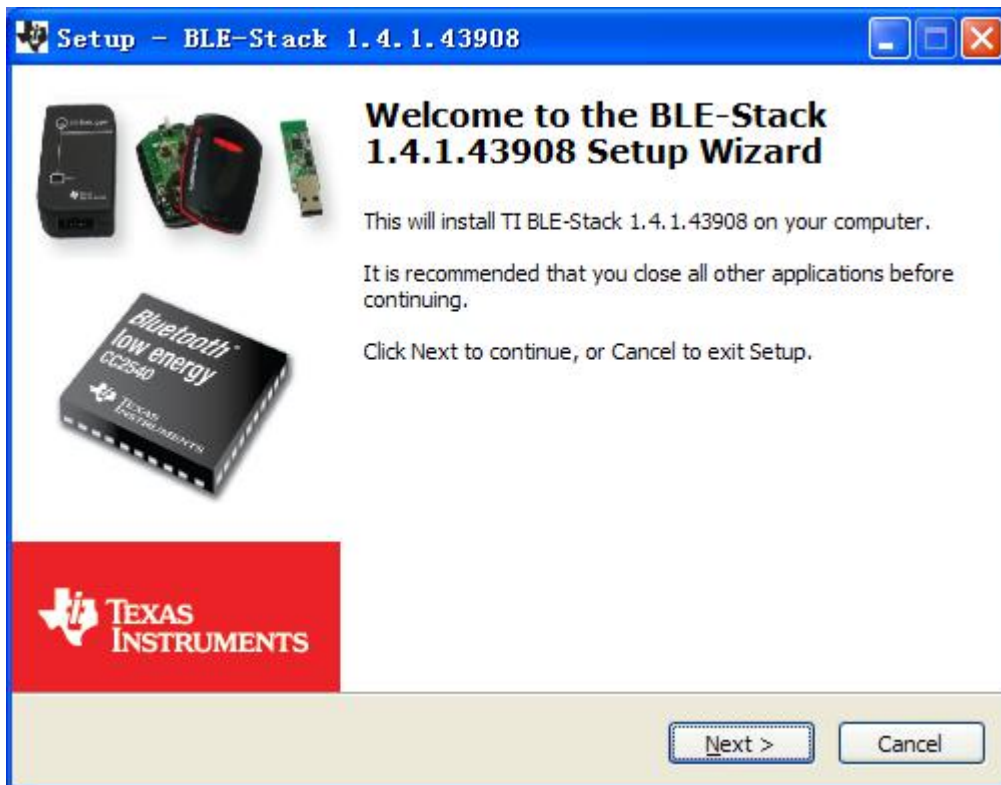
Setup - BLE-Stack 1.4.1.43908

Welcome to the BLE-Stack 1.4.1.43908 Setup Wizard

This will install TI BLE-Stack 1.4.1.43908 on your computer.

It is recommended that you close all other applications before continuing.

Click Next to continue, or Cancel to exit Setup.

Bluetooth low energy CC2540

TEXAS INSTRUMENTS

TEXAS INSTRUMENTS

Next >

Cancel